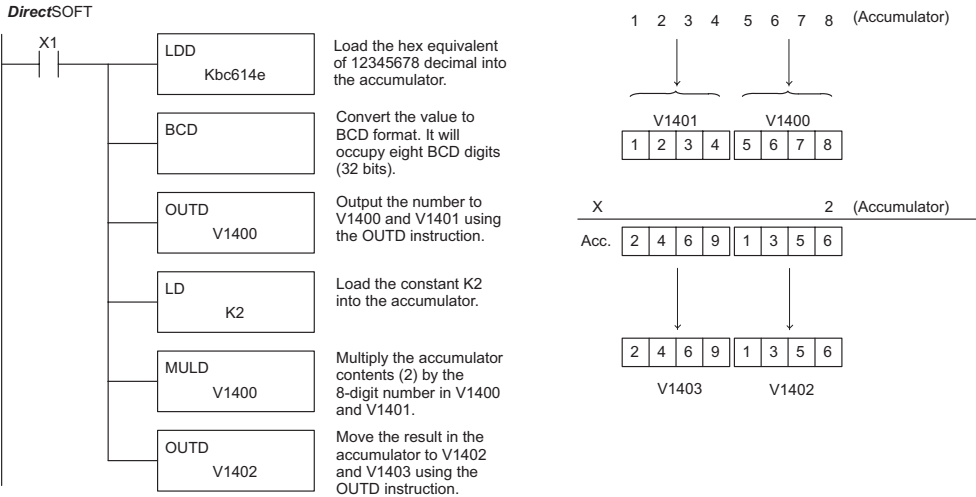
DirectSOFT

X1

LDD
Kbc614e

Load the hex equivalent of 12345678 decimal into the accumulator.

BCD

Convert the value to BCD format. It will occupy eight BCD digits (32 bits).

OUTD
V1400

Output the number to V1400 and V1401 using the OUTD instruction.

LD
K2

Load the constant K2 into the accumulator.

MULD
V1400

Multiply the accumulator contents (2) by the 8-digit number in V1400 and V1401.

OUTD
V1402

Move the result in the accumulator to V1402 and V1403 using the OUTD instruction.

1 2 3 4 5 6 7 8 (Accumulator)

V1401 V1400

| 1 | 2 | 3 | 4 |
|---|---|---|---|

| 5 | 6 | 7 | 8 |
|---|---|---|---|

X 2 (Accumulator)

Acc.

| 2 | 4 | 6 | 9 |
|---|---|---|---|

| 1 | 3 | 5 | 6 |
|---|---|---|---|

| 2 | 4 | 6 | 9 |
|---|---|---|---|

| 1 | 3 | 5 | 6 |
|---|---|---|---|

V1403 V1402